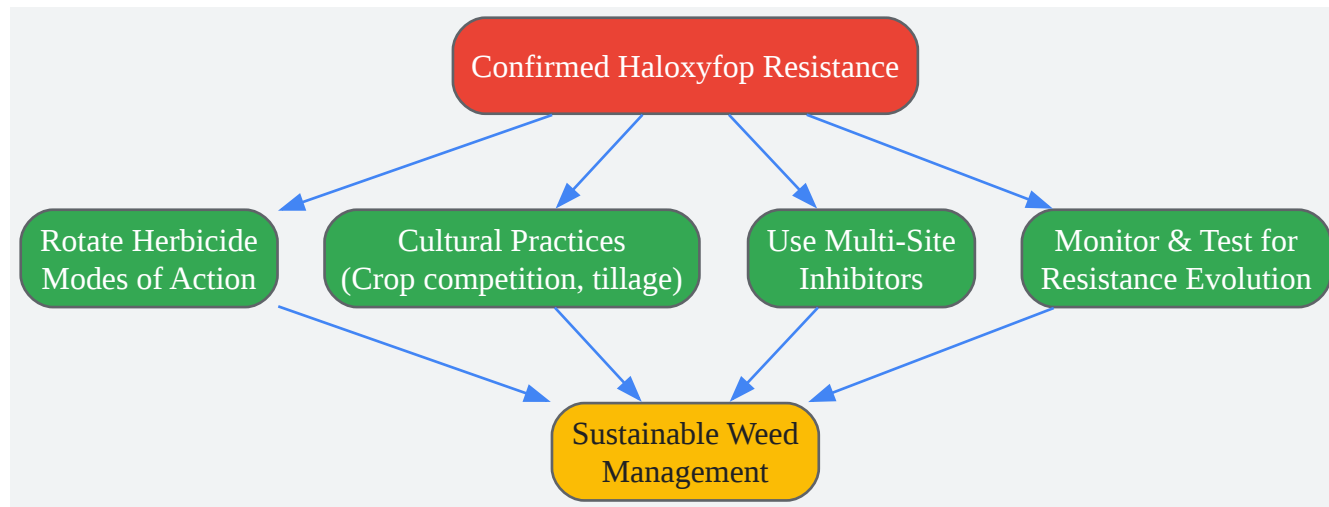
Confirmed Haloxyfop Resistance

Rotate Herbicide Modes of Action

Cultural Practices (Crop competition, tillage)

Use Multi-Site Inhibitors

Monitor & Test for Resistance Evolution

Sustainable Weed Management